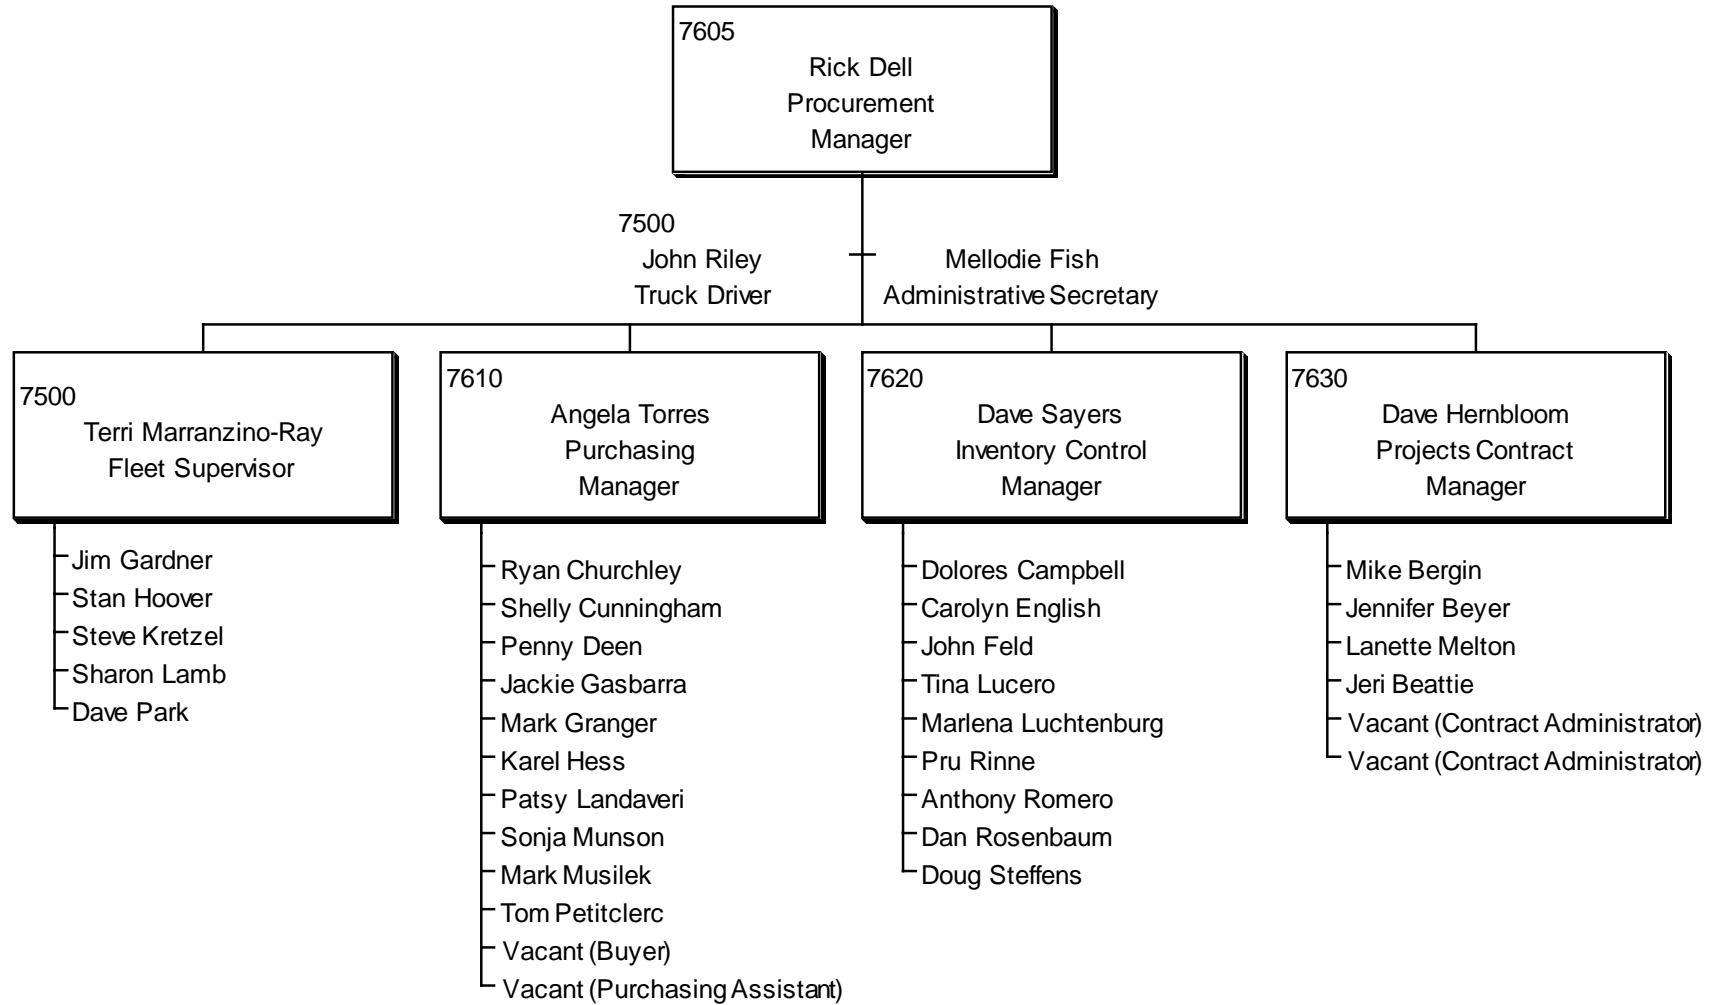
7605
Rick Dell
Procurement
Manager

7500
John Riley
Truck Driver

Mellodie Fish
Administrative Secretary

7500
Terri Marranzino-Ray
Fleet Supervisor

Jim Gardner
Stan Hoover
Steve Kretzel
Sharon Lamb
Dave Park

7610
Angela Torres
Purchasing
Manager

Ryan Churchley
Shelly Cunningham
Penny Deen
Jackie Gasbarra
Mark Granger
Karel Hess
Patsy Landaveri
Sonja Munson
Mark Musilek
Tom Petitclerc
Vacant (Buyer)
Vacant (Purchasing Assistant)

7620
Dave Sayers
Inventory Control
Manager

Dolores Campbell
Carolyn English
John Feld
Tina Lucero
Marlena Luchtenburg
Pru Rinne
Anthony Romero
Dan Rosenbaum
Doug Steffens

7630
Dave Hernbloom
Projects Contract
Manager

Mike Bergin
Jennifer Beyer
Lanette Melton
Jeri Beattie
Vacant (Contract Administrator)
Vacant (Contract Administrator)